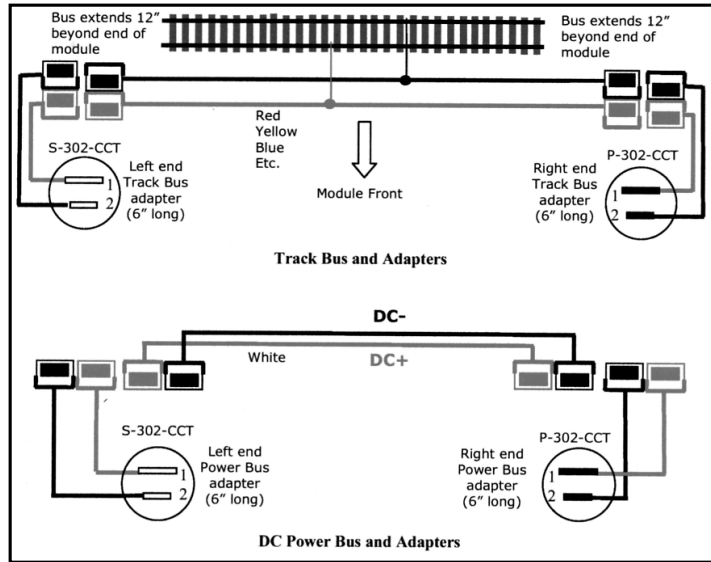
Bus extends 12" beyond end of module

Bus extends 12" beyond end of module

Red
Yellow
Blue
Etc.

S-302-CCT

Left end Track Bus adapter (6" long)

1
2

Module Front

P-302-CCT

Right end Track Bus adapter (6" long)

1
2

Track Bus and Adapters

DC-

White

DC+

S-302-CCT

Left end Power Bus adapter (6" long)

1
2

P-302-CCT

Right end Power Bus adapter (6" long)

1
2

DC Power Bus and Adapters